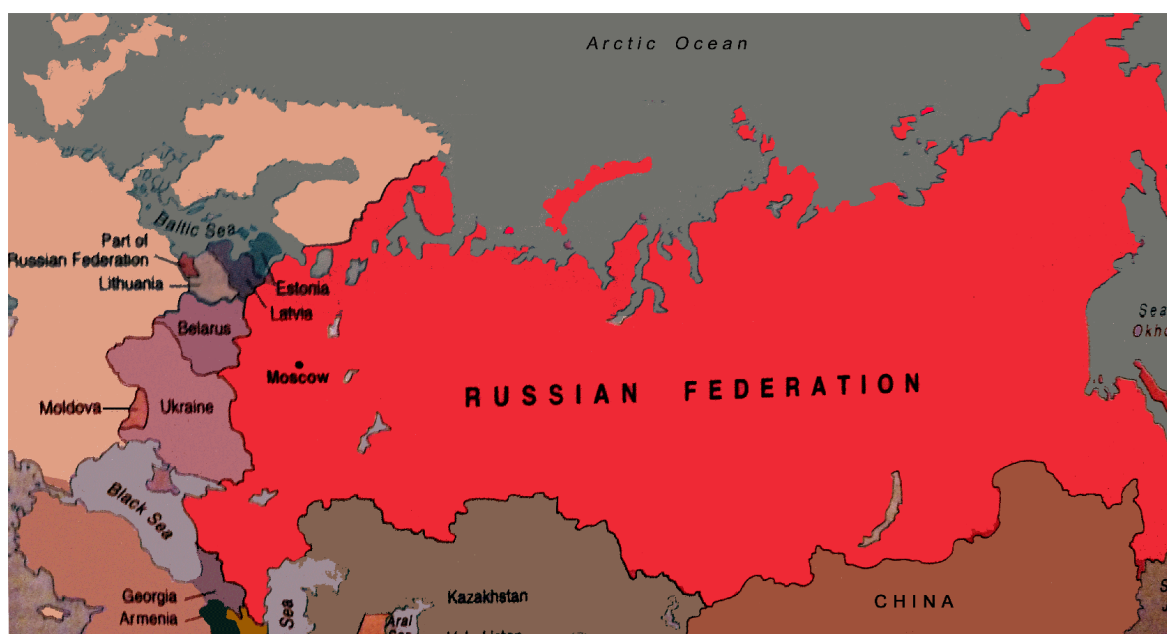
Arctic Ocean

Baltic Sea

Part of Russian Federation

Lithuania

Estonia

Latvia

Belarus

Moscow

Moldova

Ukraine

Black Sea

Georgia

Armenia

Sea

Aral Sea

Kazakhstan

RUSSIAN FEDERATION

CHINA

Sea Okho